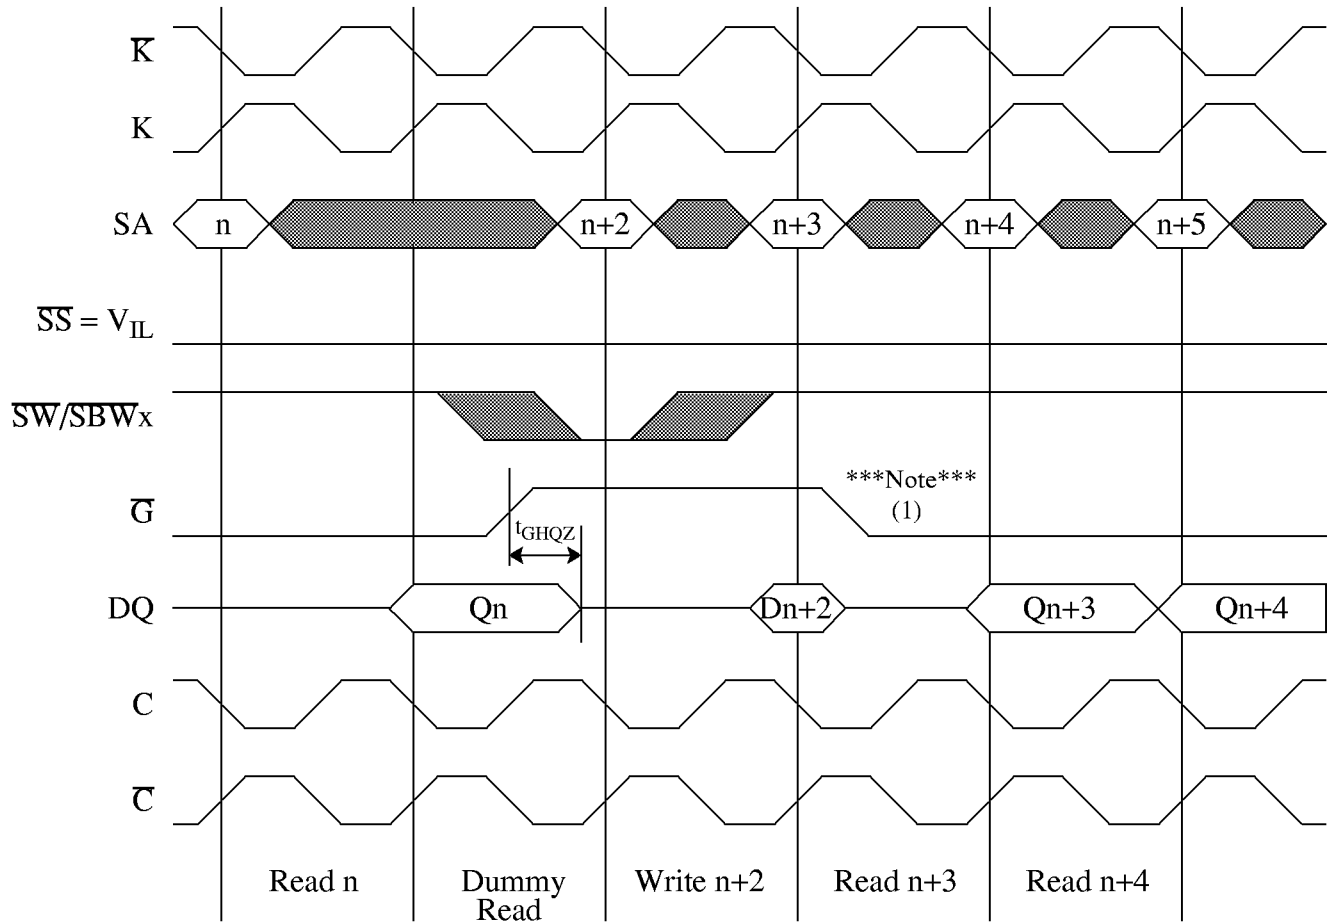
$\overline{K}$

K

SA

n

n+2

n+3

n+4

n+5

$\overline{SS} = V_{IL}$

$\overline{SW}/\overline{SBW}_X$

***Note***
(1)

$\overline{G}$

$t_{GHQZ}$

DQ

Qn

Dn+2

Qn+3

Qn+4

C

$\overline{C}$

Read n

Dummy Read

Write n+2

Read n+3

Read n+4